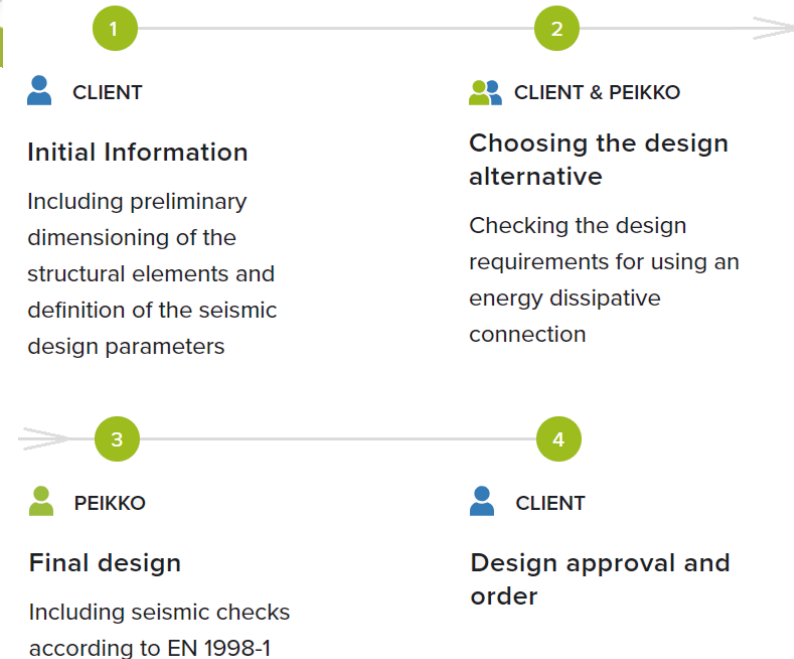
1

CLIENT

Initial Information

Including preliminary dimensioning of the structural elements and definition of the seismic design parameters

2

CLIENT & PEIKKO

Choosing the design alternative

Checking the design requirements for using an energy dissipative connection

3

PEIKKO

Final design

Including seismic checks according to EN 1998-1

4

CLIENT

Design approval and order